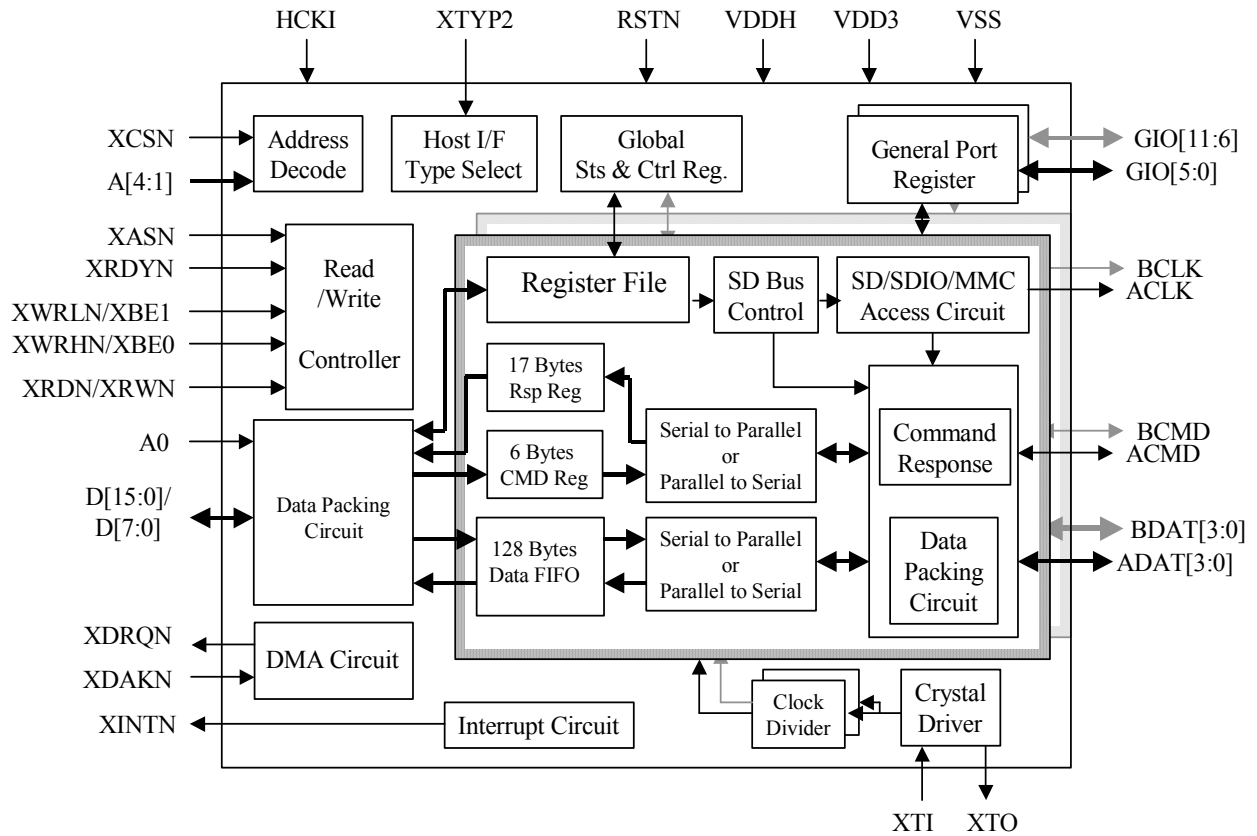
HCKI
XTYP2
RSTN
VDDH
VDD3
VSS

XCSN
A[4:1]
Address Decode
Host I/F Type Select
Global Sts & Ctrl Reg.
General Port Register
GIO[11:6]
GIO[5:0]

XASN
XRDYN
XWRLN/XBE1
XWRHN/XBE0
XRDN/XRWN
Read /Write Controller

Register File
SD Bus Control
SD/SDIO/MMC Access Circuit
BCLK
ACLK

17 Bytes Rsp Reg
6 Bytes CMD Reg
Serial to Parallel or Parallel to Serial
Command Response
BCMD
ACMD

A0
D[15:0]/ D[7:0]
Data Packing Circuit
128 Bytes Data FIFO
Serial to Parallel or Parallel to Serial
Data Packing Circuit
BDAT[3:0]
ADAT[3:0]

XDRQN
XDAKN
DMA Circuit
XINTN
Interrupt Circuit
Clock Divider
Crystal Driver
XTI
XTO